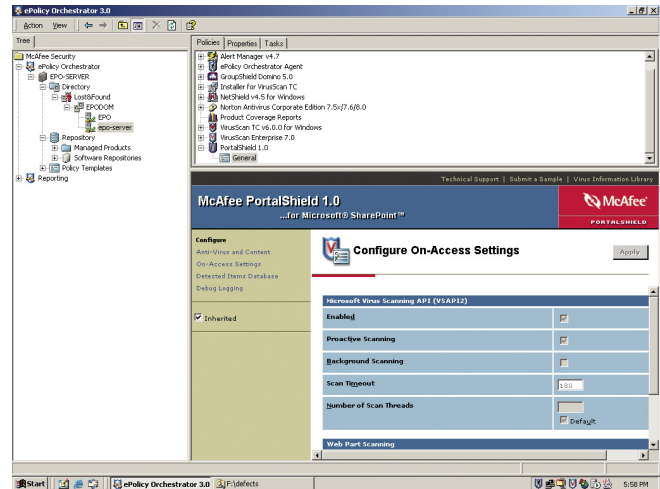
ePolicy Orchestrator 3.0

Action View

Tree

McAfee Security
ePolicy Orchestrator
EPO-SERVER
Directory
Lost&Found
EPODOM
EPO
epo-server
Repository
Managed Products
Software Repositories
Policy Templates
Reporting

Policies | Properties | Tasks

Alert Manager v4.7
ePolicy Orchestrator Agent
GroupShield Domino 5.0
Installer for VirusScan TC
NetShield v4.5 for Windows
Norton Antivirus Corporate Edition 7.5x/7.6/8.0
Product Coverage Reports
VirusScan TC v6.0.0 for Windows
VirusScan Enterprise 7.0
PortalShield 1.0
General

Technical Support | Submit a Sample | Virus Information Library

McAfee PortalShield 1.0
...for Microsoft® SharePoint™

McAfee
PORTALSHIELD

Configure
Anti-Virus and Content
On-Access Settings
Detected Items Database
Debug Logging

Inherited

Configure On-Access Settings

Apply

Microsoft Virus Scanning API (VSAPI2)

Enabled
Proactive Scanning
Background Scanning
Scan Timeout
180
Number of Scan Threads
Default

Web Part Scanning

Start | ePolicy Orchestrator 3.0 | F:\defects | 5:58 PM